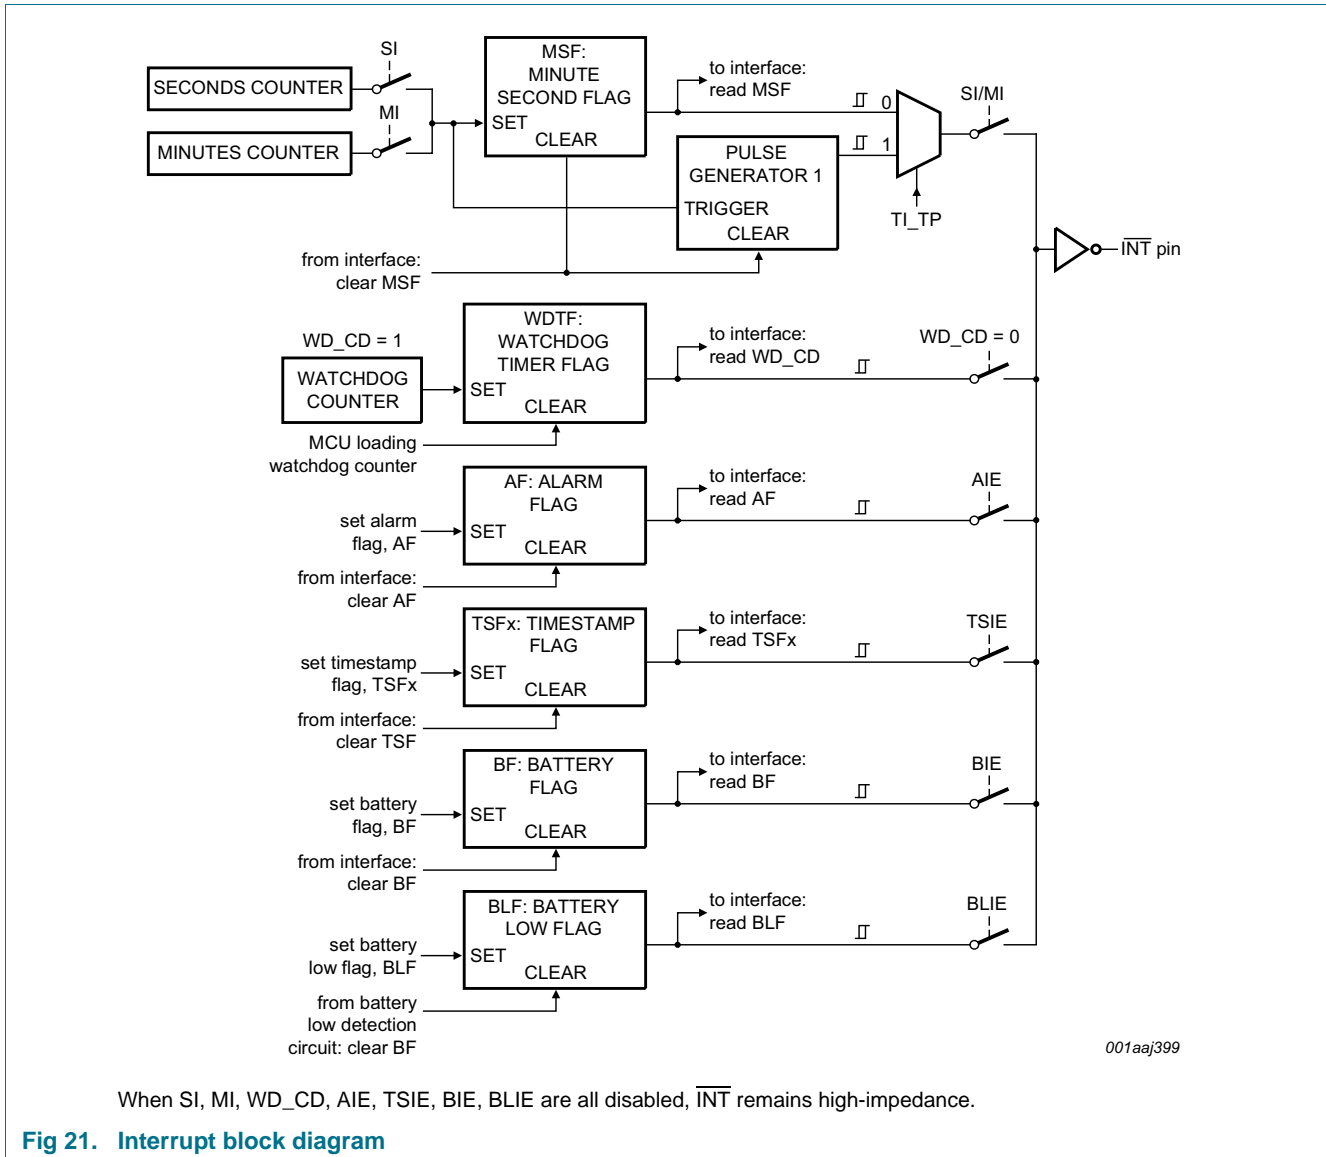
SECONDS COUNTER

SI

MINUTES COUNTER

MI

MSF: MINUTE SECOND FLAG

SET

CLEAR

to interface: read MSF

0

1

SI/MI

PULSE GENERATOR 1

TRIGGER

CLEAR

TI_TP

$\overline{\text{INT}}$ pin

from interface: clear MSF

WD_CD = 1

WATCHDOG COUNTER

WDTF: WATCHDOG TIMER FLAG

SET

CLEAR

to interface: read WD_CD

WD_CD = 0

MCU loading watchdog counter

AF: ALARM FLAG

SET

CLEAR

set alarm flag, AF

to interface: read AF

AIE

from interface: clear AF

TSFx: TIMESTAMP FLAG

SET

CLEAR

set timestamp flag, TSFx

to interface: read TSFx

TSIE

from interface: clear TSF

BF: BATTERY FLAG

SET

CLEAR

set battery flag, BF

to interface: read BF

BIE

from interface: clear BF

BLF: BATTERY LOW FLAG

SET

CLEAR

set battery low flag, BLF

to interface: read BLF

BLIE

from battery low detection circuit: clear BF

001aaj399

When SI, MI, WD_CD, AIE, TSIE, BIE, BLIE are all disabled, $\overline{\text{INT}}$ remains high-impedance.

Fig 21. Interrupt block diagram